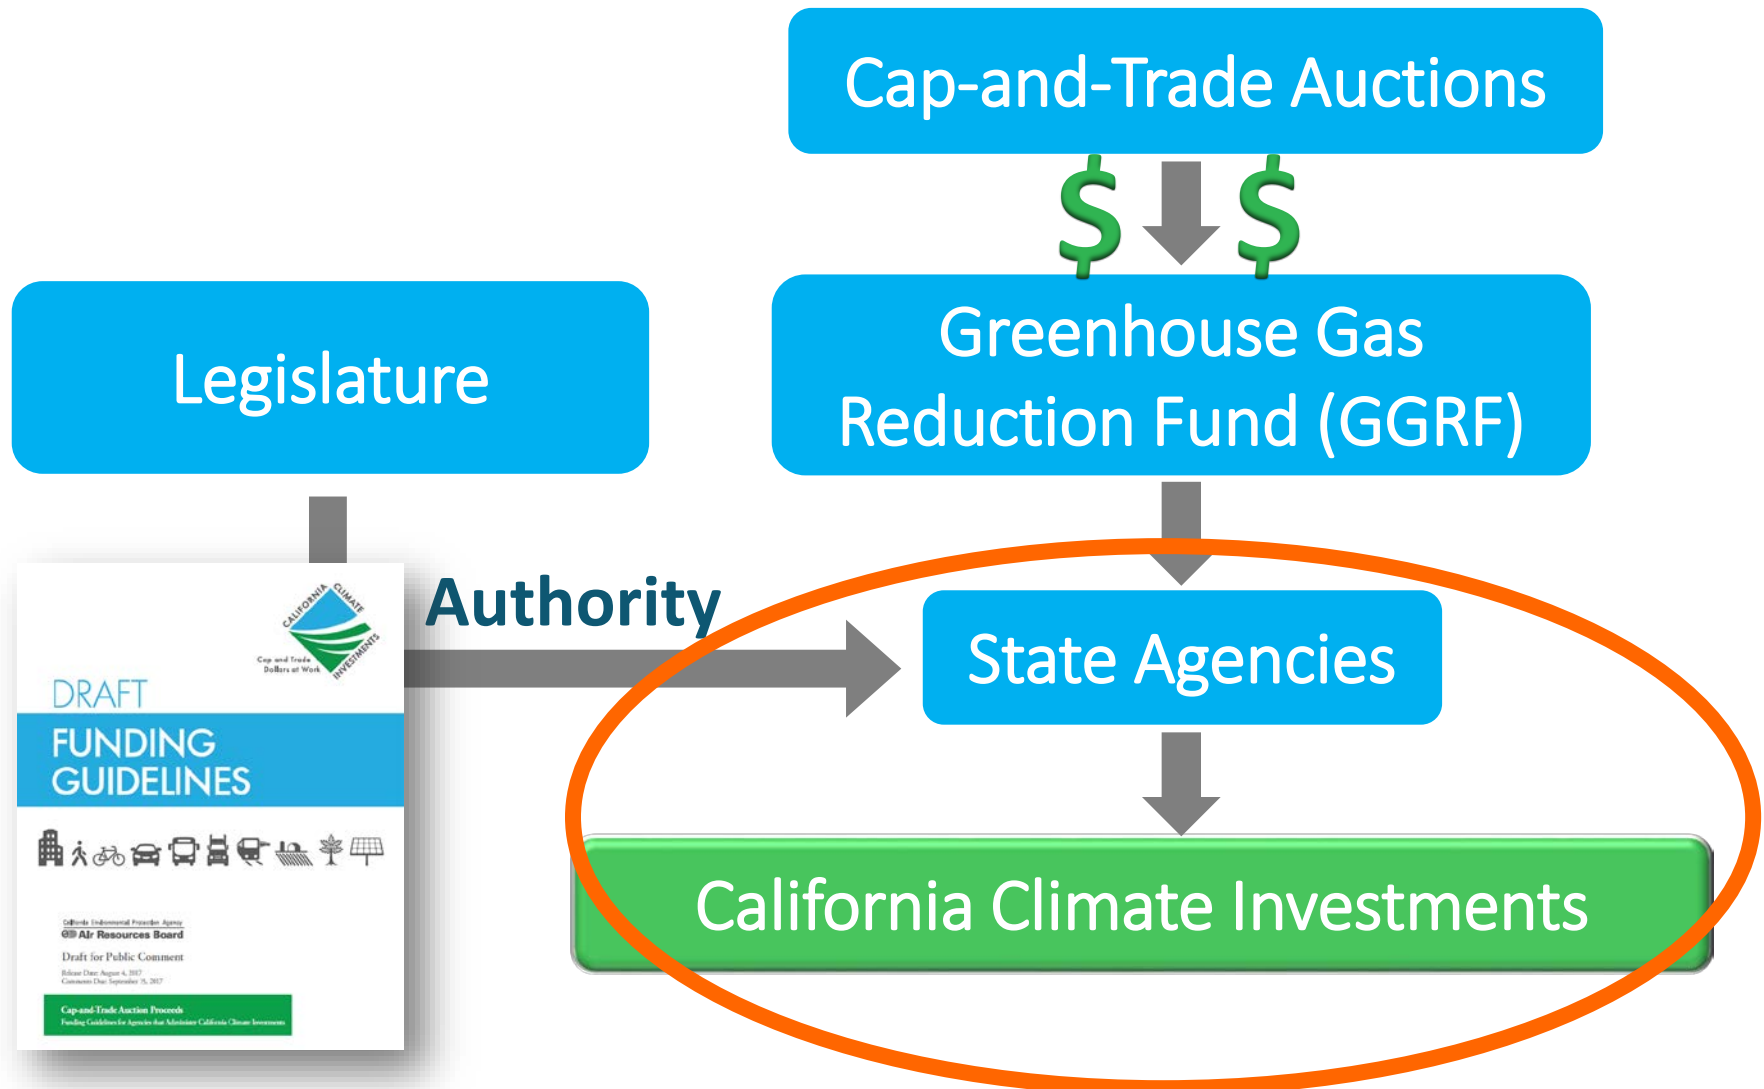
Cap-and-Trade Auctions

$ $

Legislature

Greenhouse Gas Reduction Fund (GGRF)

CALIFORNIA CLIMATE INVESTMENTS

Cap and Trade Dollars at Work

DRAFT

FUNDING GUIDELINES

California Environmental Protection Agency

Air Resources Board

Draft for Public Comment

Release Date: August 4, 2017
Comments Due: September 15, 2017

Cap-and-Trade Auction Proceeds
Funding Guidelines for Agencies that Administer California Climate Investments

Authority

State Agencies

California Climate Investments